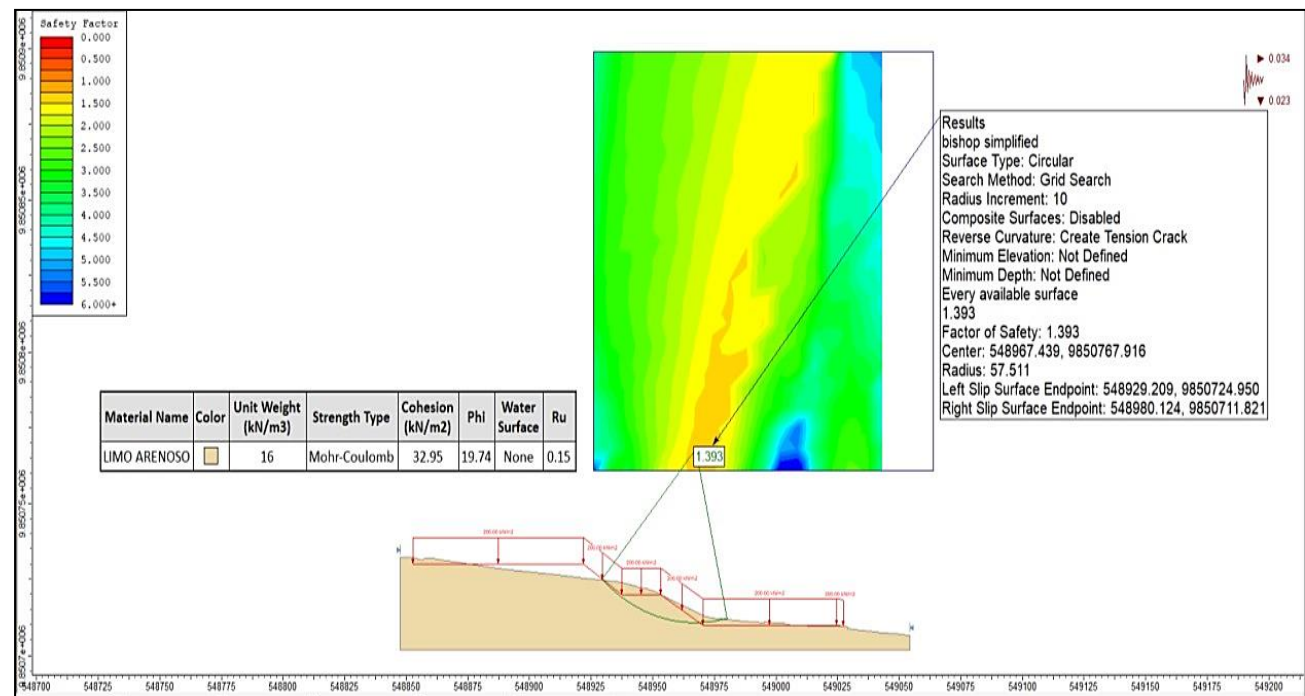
Safety Factor
0.000
0.500
1.000
1.500
2.000
2.500
3.000
3.500
4.000
4.500
5.000
5.500
6.000+

9.8509e+006
9.85085e+006
9.8508e+006
9.85075e+006
9.8507e+006

▶ 0.034
▼ 0.023

Results
bishop simplified
Surface Type: Circular
Search Method: Grid Search
Radius Increment: 10
Composite Surfaces: Disabled
Reverse Curvature: Create Tension Crack
Minimum Elevation: Not Defined
Minimum Depth: Not Defined
Every available surface
1.393
Factor of Safety: 1.393
Center: 548967.439, 9850767.916
Radius: 57.511
Left Slip Surface Endpoint: 548929.209, 9850724.950
Right Slip Surface Endpoint: 548980.124, 9850711.821

| Material Name | Color | Unit Weight (kN/m3) | Strength Type | Cohesion (kN/m2) | Phi | Water Surface | Ru |
|---|---|---|---|---|---|---|---|
| LIMO ARENOSO | | 16 | Mohr-Coulomb | 32.95 | 19.74 | None | 0.15 |

1.393

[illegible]

548700 548725 548750 548775 548800 548825 548850 548875 548900 548925 548950 548975 549000 549025 549050 549075 549100 549125 549150 549175 549200